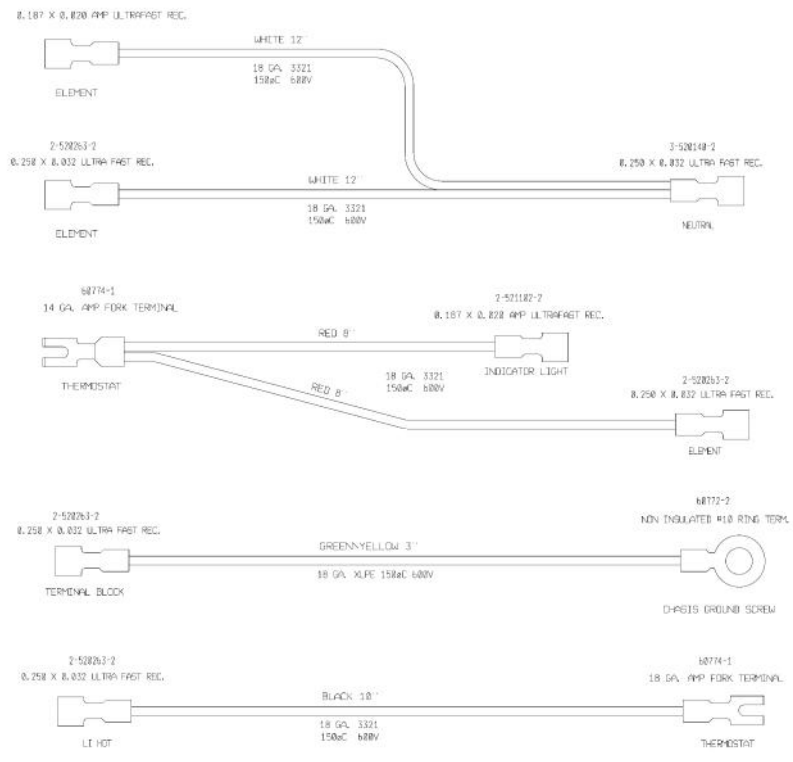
0.187 X 0.020 AMP ULTRAFAST REC.

WHITE 12"

18 GA. 3321
150øC 600V

ELEMENT

2-520263-2
0.250 X 0.032 ULTRA FAST REC.

WHITE 12"

18 GA. 3321
150øC 600V

ELEMENT

3-520140-2
0.250 X 0.032 ULTRA FAST REC.

NEUTRAL

60774-1
14 GA. AMP FORK TERMINAL

2-521102-2
0.187 X 0.020 AMP ULTRAFAST REC.

RED 8"

18 GA. 3321
150øC 600V

INDICATOR LIGHT

THERMOSTAT

RED 8"

2-520263-2
0.250 X 0.032 ULTRA FAST REC.

ELEMENT

2-520263-2
0.250 X 0.032 ULTRA FAST REC.

60772-2
NON INSULATED #10 RING TERM.

GREEN/YELLOW 3"

18 GA. XLPE 150øC 600V

TERMINAL BLOCK

CHASIS GROUND SCREW

2-520263-2
0.250 X 0.032 ULTRA FAST REC.

60774-1
18 GA. AMP FORK TERMINAL

BLACK 10"

18 GA. 3321
150øC 600V

L1 HOT

THERMOSTAT